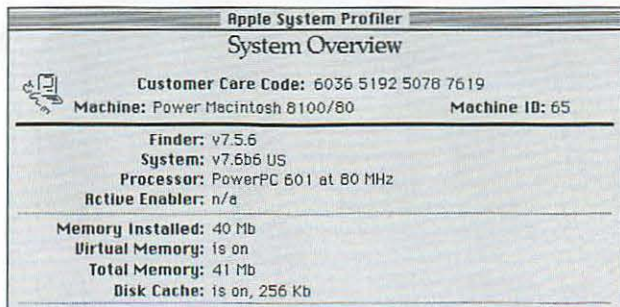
Apple System Profiler

System Overview

Customer Care Code: 6036 5192 5078 7619

Machine: Power Macintosh 8100/80 Machine ID: 65

Finder: v7.5.6
System: v7.6b6 US
Processor: PowerPC 601 at 80 MHz
Active Enabler: n/a

Memory Installed: 40 Mb
Virtual Memory: is on
Total Memory: 41 Mb
Disk Cache: is on, 256 Kb